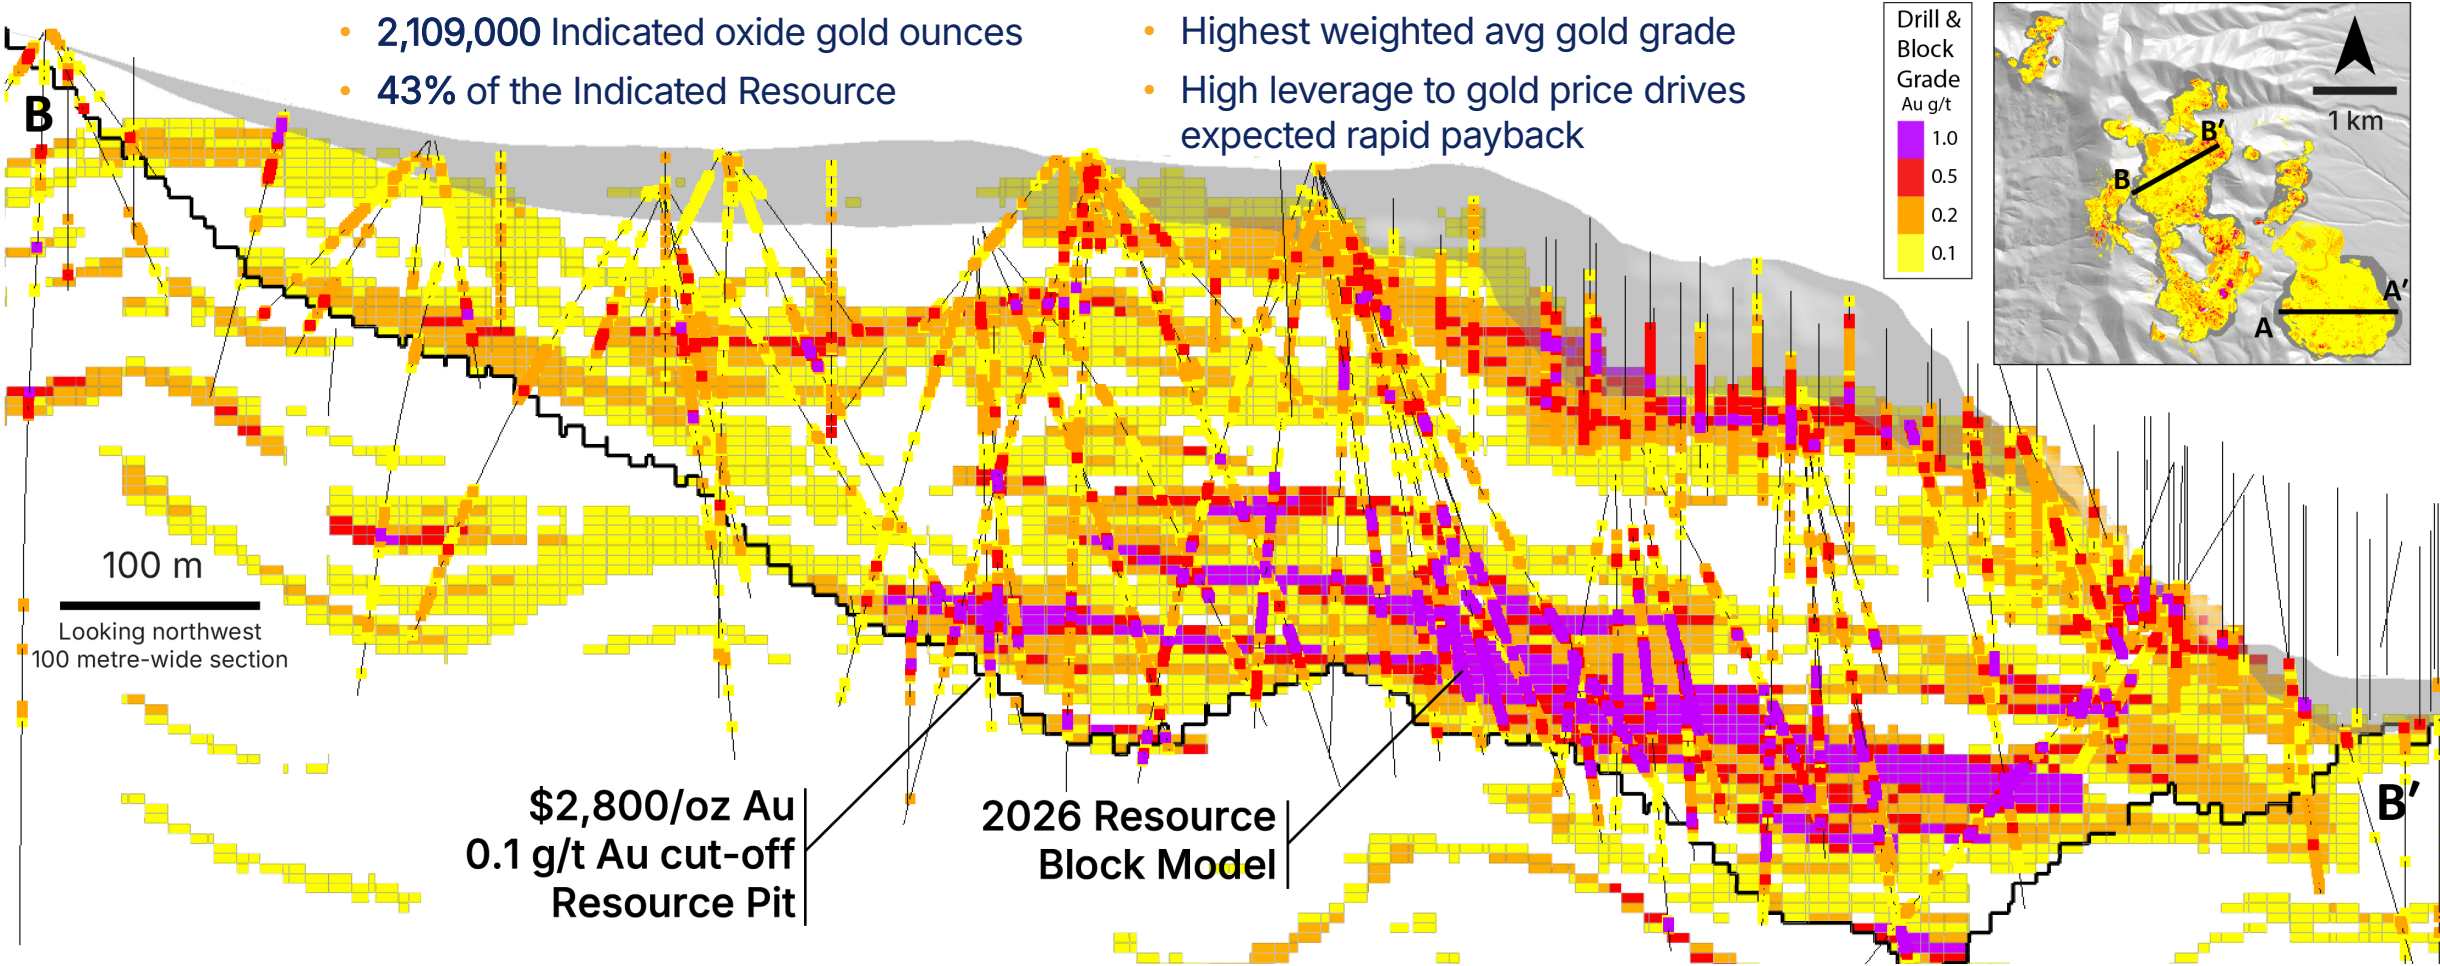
• 2,109,000 Indicated oxide gold ounces
• 43% of the Indicated Resource

• Highest weighted avg gold grade
• High leverage to gold price drives expected rapid payback

Drill & Block Grade
Au g/t
1.0
0.5
0.2
0.1

1 km
B
B'
A
A'

B

100 m
Looking northwest
100 metre-wide section

$2,800/oz Au
0.1 g/t Au cut-off
Resource Pit

2026 Resource
Block Model

B'